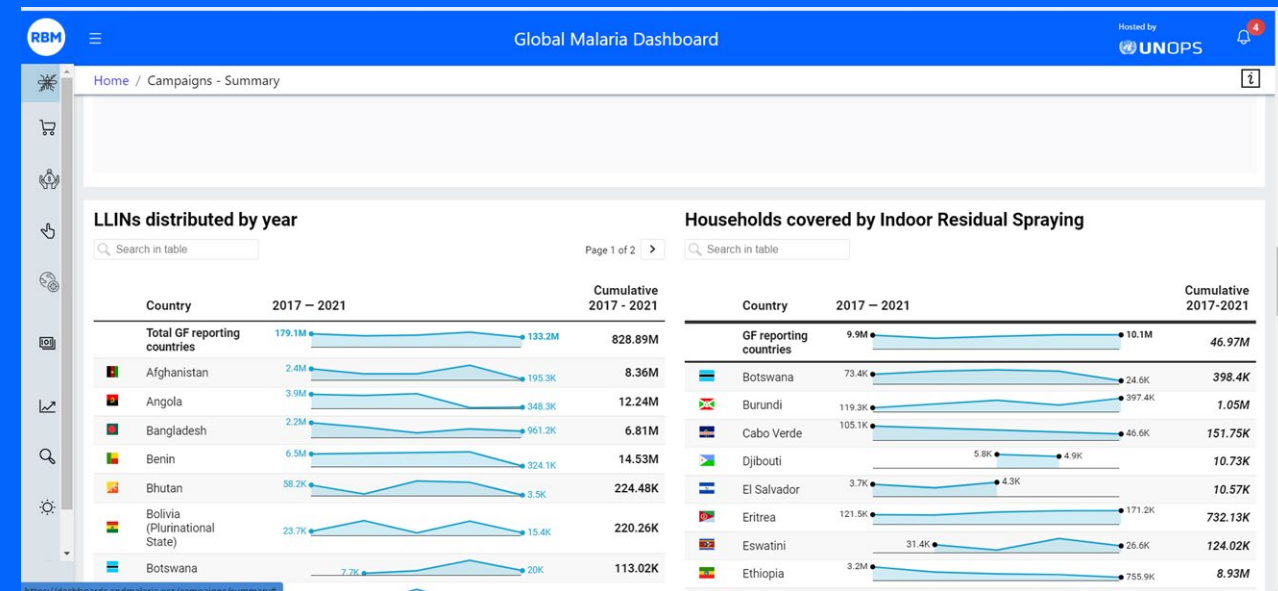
RBM

Global Malaria Dashboard

Hosted by
UNOPS

4

Home / Campaigns - Summary

LLINs distributed by year

Search in table

Page 1 of 2

| Country | 2017 — 2021 | Cumulative 2017 - 2021 |
|---|---|---|
| Total GF reporting countries | 179.1M 133.2M | 828.89M |
| Afghanistan | 2.4M 195.3K | 8.36M |
| Angola | 3.9M 348.3K | 12.24M |
| Bangladesh | 2.2M 961.2K | 6.81M |
| Benin | 6.5M 324.1K | 14.53M |
| Bhutan | 58.2K 3.5K | 224.48K |
| Bolivia (Plurinational State) | 23.7K 15.4K | 220.26K |
| Botswana | 7.7K 20K | 113.02K |

Households covered by Indoor Residual Spraying

Search in table

| Country | 2017 — 2021 | Cumulative 2017-2021 |
|---|---|---|
| GF reporting countries | 9.9M 10.1M | 46.97M |
| Botswana | 73.4K 24.6K | 398.4K |
| Burundi | 119.3K 397.4K | 1.05M |
| Cabo Verde | 105.1K 46.6K | 151.75K |
| Djibouti | 5.8K 4.9K | 10.73K |
| El Salvador | 3.7K 4.3K | 10.57K |
| Eritrea | 121.5K 171.2K | 732.13K |
| Eswatini | 31.4K 26.6K | 124.02K |
| Ethiopia | 3.2M 755.9K | 8.93M |

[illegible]